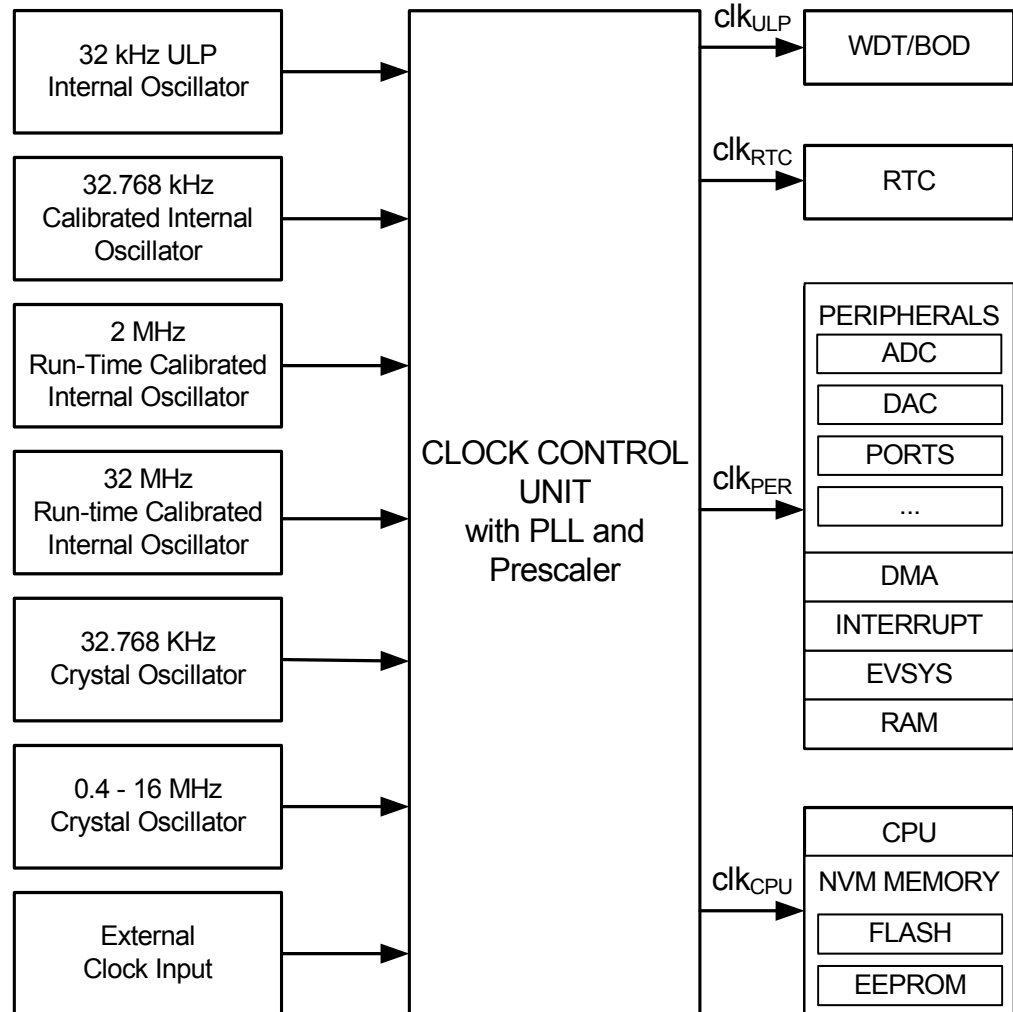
32 kHz ULP Internal Oscillator

32.768 kHz Calibrated Internal Oscillator

2 MHz Run-Time Calibrated Internal Oscillator

32 MHz Run-time Calibrated Internal Oscillator

32.768 KHz Crystal Oscillator

0.4 - 16 MHz Crystal Oscillator

External Clock Input

CLOCK CONTROL UNIT with PLL and Prescaler

$clk_{ULP}$

WDT/BOD

$clk_{RTC}$

RTC

$clk_{PER}$

PERIPHERALS

ADC

DAC

PORTS

...

DMA

INTERRUPT

EVSYS

RAM

$clk_{CPU}$

CPU

NVM MEMORY

FLASH

EEPROM